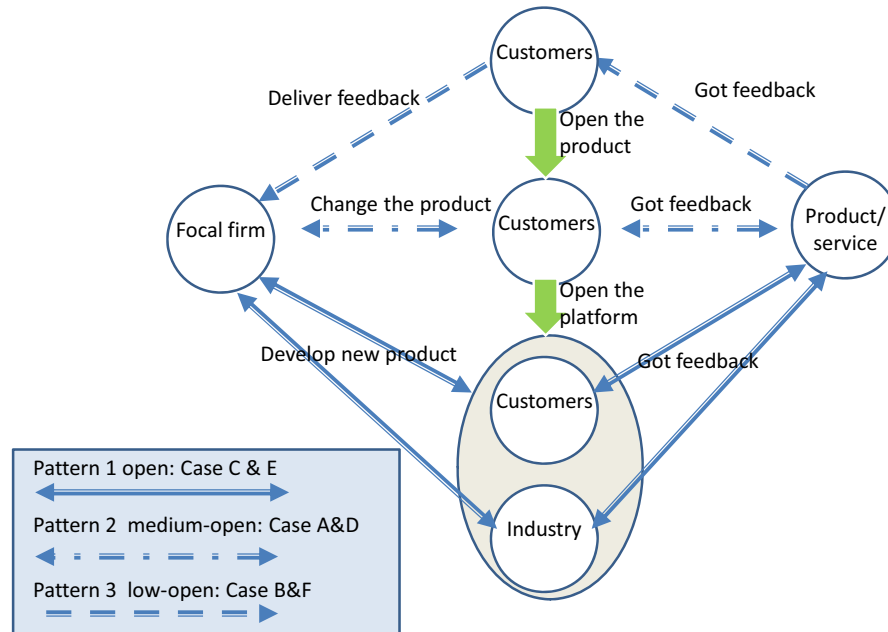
Customers

Deliver feedback

Got feedback

Open the product

Focal firm

Change the product

Customers

Got feedback

Product/ service

Open the platform

Develop new product

Got feedback

Customers

Industry

Pattern 1 open: Case C & E

Pattern 2 medium-open: Case A&D

Pattern 3 low-open: Case B&F